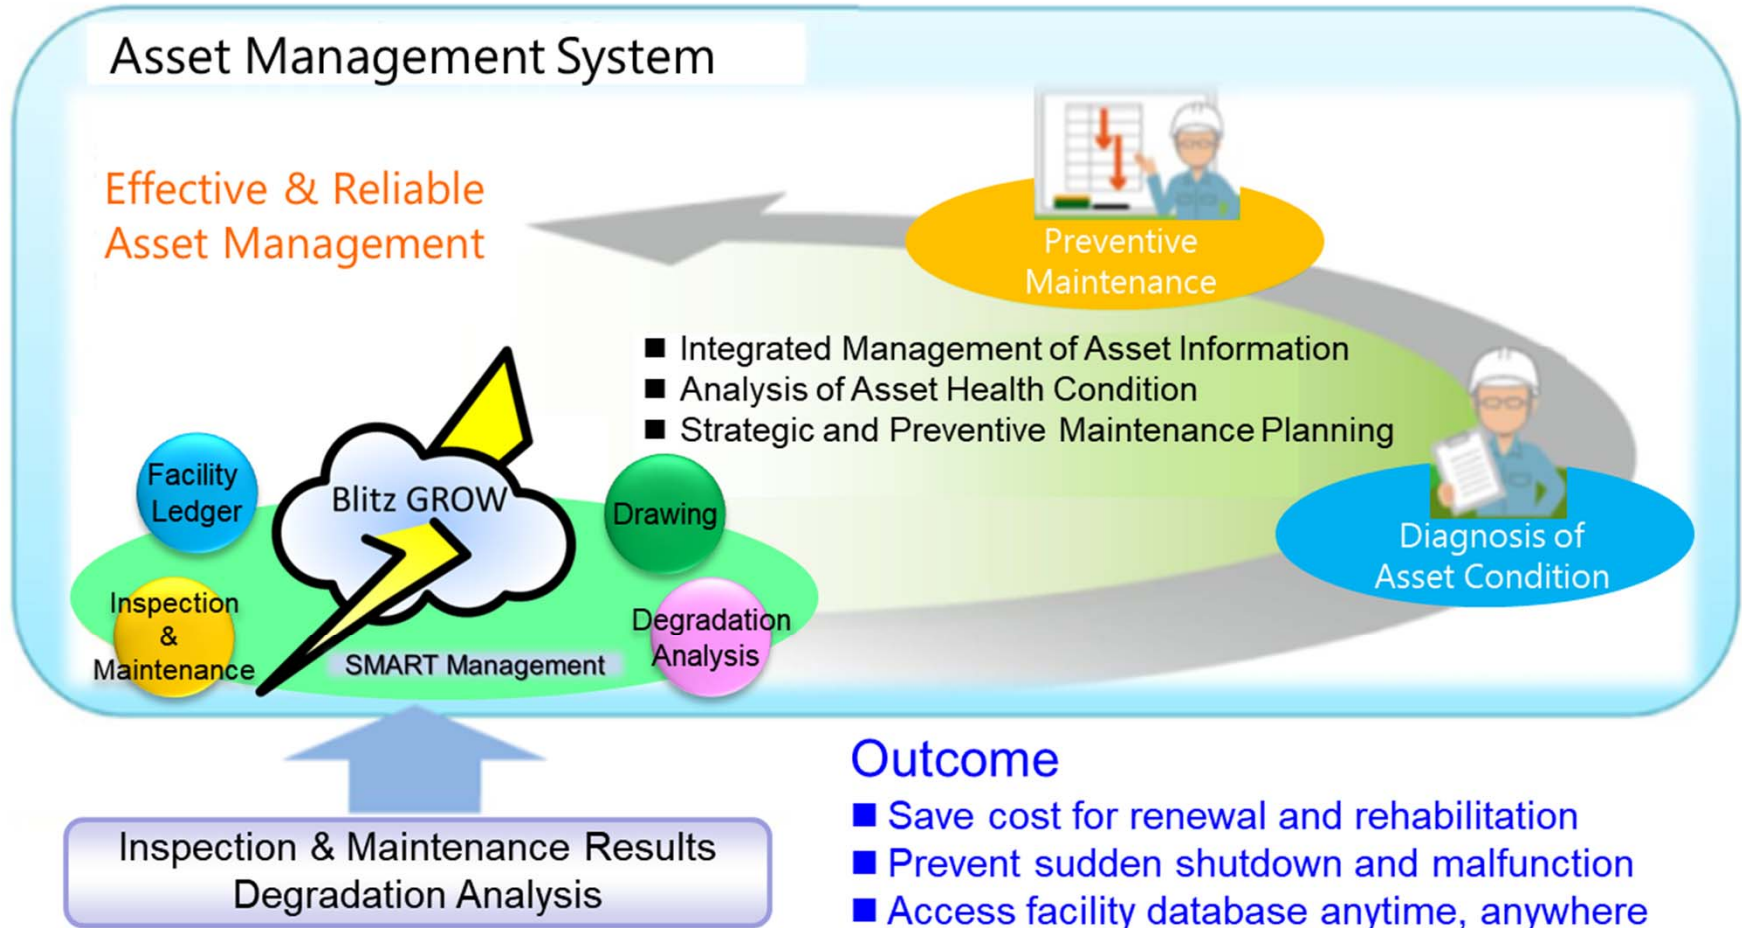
Asset Management System

Effective & Reliable Asset Management

Preventive Maintenance

■ Integrated Management of Asset Information
■ Analysis of Asset Health Condition
■ Strategic and Preventive Maintenance Planning

Diagnosis of Asset Condition

Facility Ledger

Blitz GROW

Drawing

Inspection & Maintenance

Degradation Analysis

SMART Management

Outcome
■ Save cost for renewal and rehabilitation
■ Prevent sudden shutdown and malfunction
■ Access facility database anytime, anywhere

Inspection & Maintenance Results
Degradation Analysis